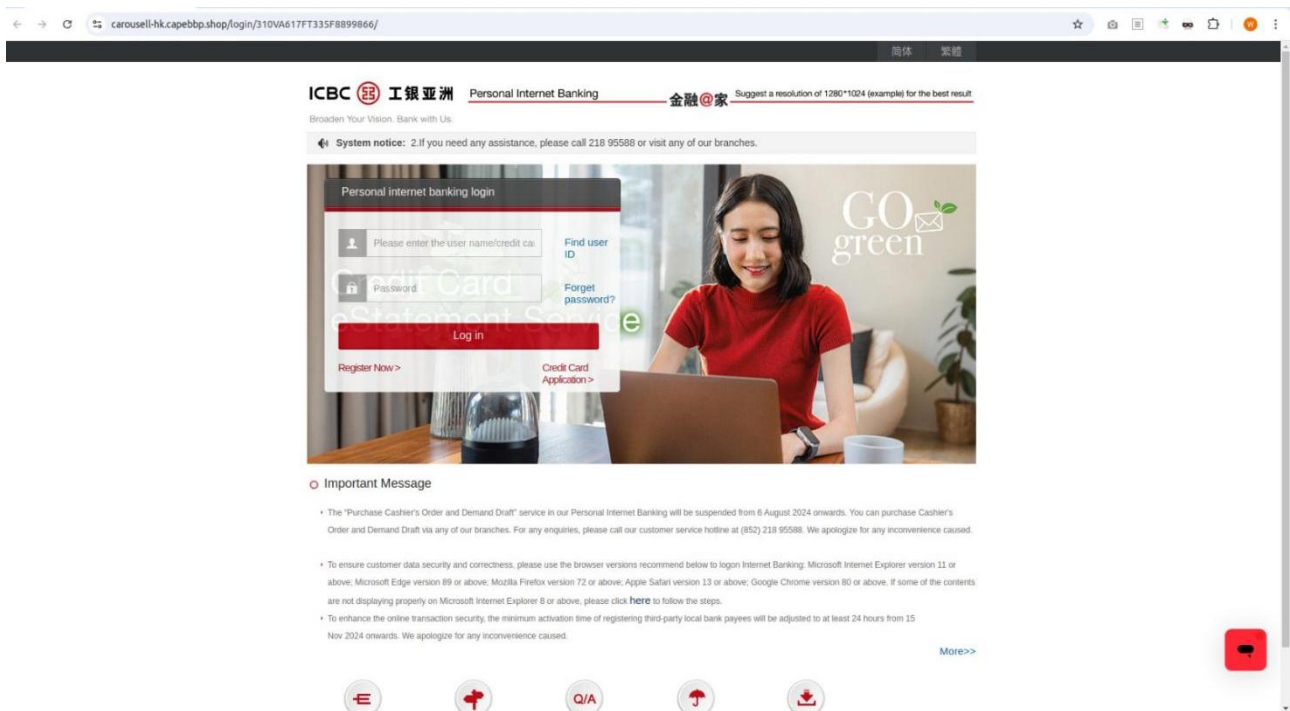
carousell-hk.capebbp.shop/login/310VA617FT335F8899866/

简体 繁體

ICBC 工银亚洲 Personal Internet Banking 金融@家 Suggest a resolution of 1280*1024 (example) for the best result

Broaden Your Vision. Bank with Us.

System notice: 2.If you need any assistance, please call 218 95588 or visit any of our branches.

Personal internet banking login

Please enter the user name/credit ca

Find user ID

Password

Forget password?

Credit Card eStatement Service

Log in

Register Now >

Credit Card Application >

GO green

Important Message

The "Purchase Cashier's Order and Demand Draft" service in our Personal Internet Banking will be suspended from 6 August 2024 onwards. You can purchase Cashier's Order and Demand Draft via any of our branches. For any enquiries, please call our customer service hotline at (852) 218 95588. We apologize for any inconvenience caused.

To ensure customer data security and correctness, please use the browser versions recommend below to logon Internet Banking: Microsoft Internet Explorer version 11 or above; Microsoft Edge version 89 or above; Mozilla Firefox version 72 or above; Apple Safari version 13 or above; Google Chrome version 80 or above. If some of the contents are not displaying properly on Microsoft Internet Explorer 8 or above, please click here to follow the steps.

To enhance the online transaction security, the minimum activation time of registering third-party local bank payees will be adjusted to at least 24 hours from 15 Nov 2024 onwards. We apologize for any inconvenience caused.

More>>

Q/A